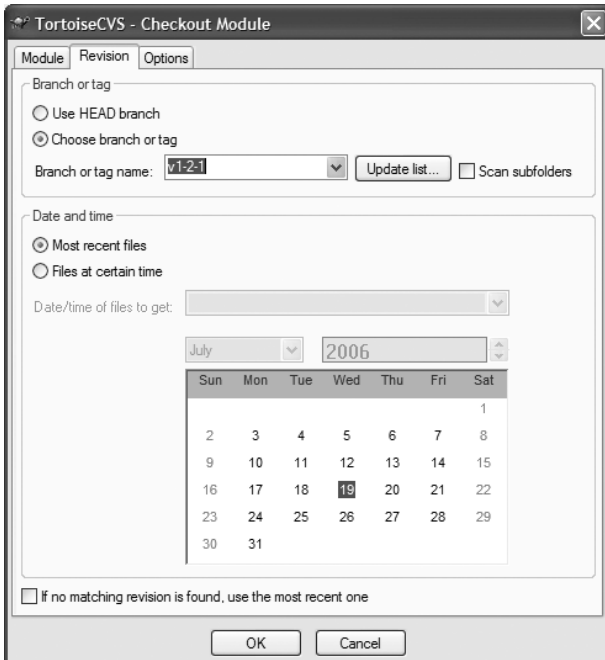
TortoiseCVS - Checkout Module

Module | Revision | Options

Branch or tag

Use HEAD branch

Choose branch or tag

Branch or tag name: v1-2-1 | Update list... | Scan subfolders

Date and time

Most recent files

Files at certain time

Date/time of files to get:

July | 2006

| Sun | Mon | Tue | Wed | Thu | Fri | Sat |
|---|---|---|---|---|---|---|
| | | | | | | 1 |
| 2 | 3 | 4 | 5 | 6 | 7 | 8 |
| 9 | 10 | 11 | 12 | 13 | 14 | 15 |
| 16 | 17 | 18 | 19 | 20 | 21 | 22 |
| 23 | 24 | 25 | 26 | 27 | 28 | 29 |
| 30 | 31 | | | | | |

If no matching revision is found, use the most recent one

OK | Cancel